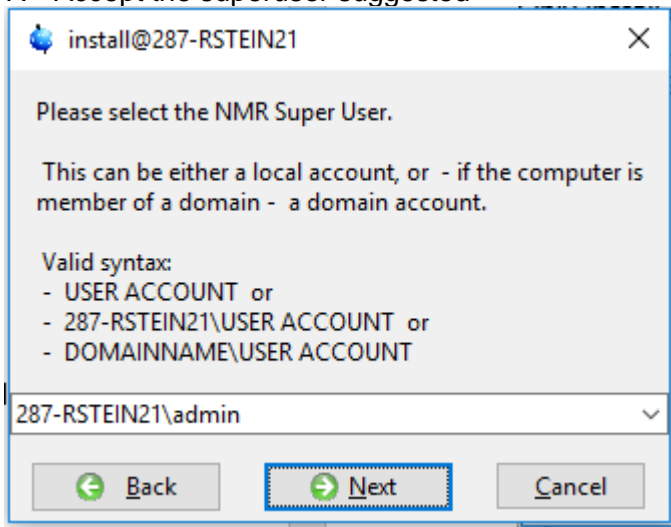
install@287-RSTEIN21

Please select the NMR Super User.

This can be either a local account, or - if the computer is member of a domain - a domain account.

Valid syntax:
- USER ACCOUNT or
- 287-RSTEIN21\USER ACCOUNT or
- DOMAINNAME\USER ACCOUNT

287-RSTEIN21\admin

Back
Next
Cancel